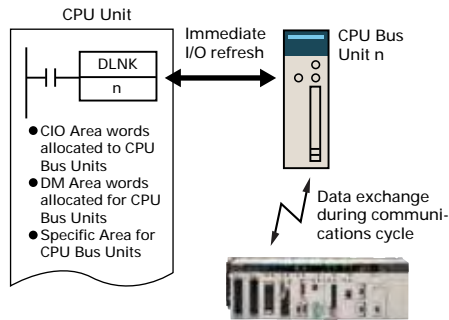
CPU Unit

DLNK
n

Immediate I/O refresh

CPU Bus Unit n

●CIO Area words allocated to CPU Bus Units
●DM Area words allocated for CPU Bus Units
●Specific Area for CPU Bus Units

Data exchange during communications cycle